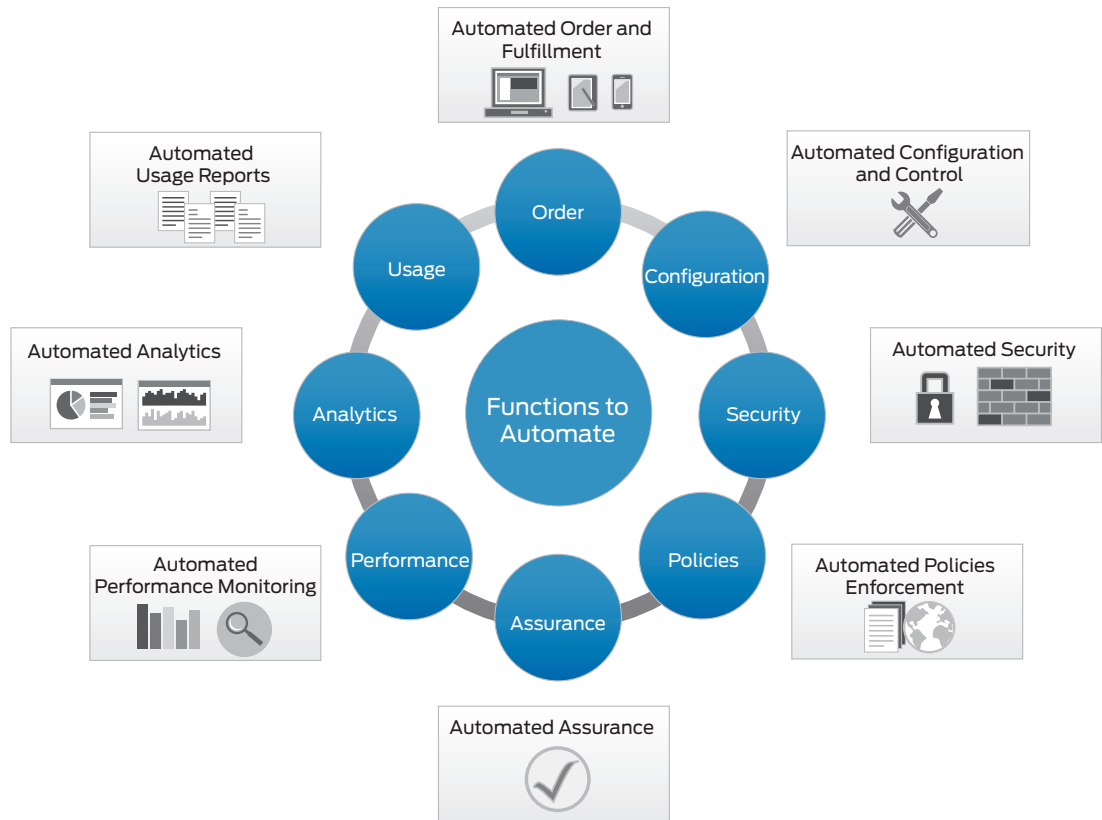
Automated Order and Fulfillment

Automated Usage Reports

Automated Configuration and Control

Order

Usage

Configuration

Automated Analytics

Automated Security

Functions to Automate

Analytics

Security

Performance

Policies

Automated Performance Monitoring

Assurance

Automated Policies Enforcement

Automated Assurance